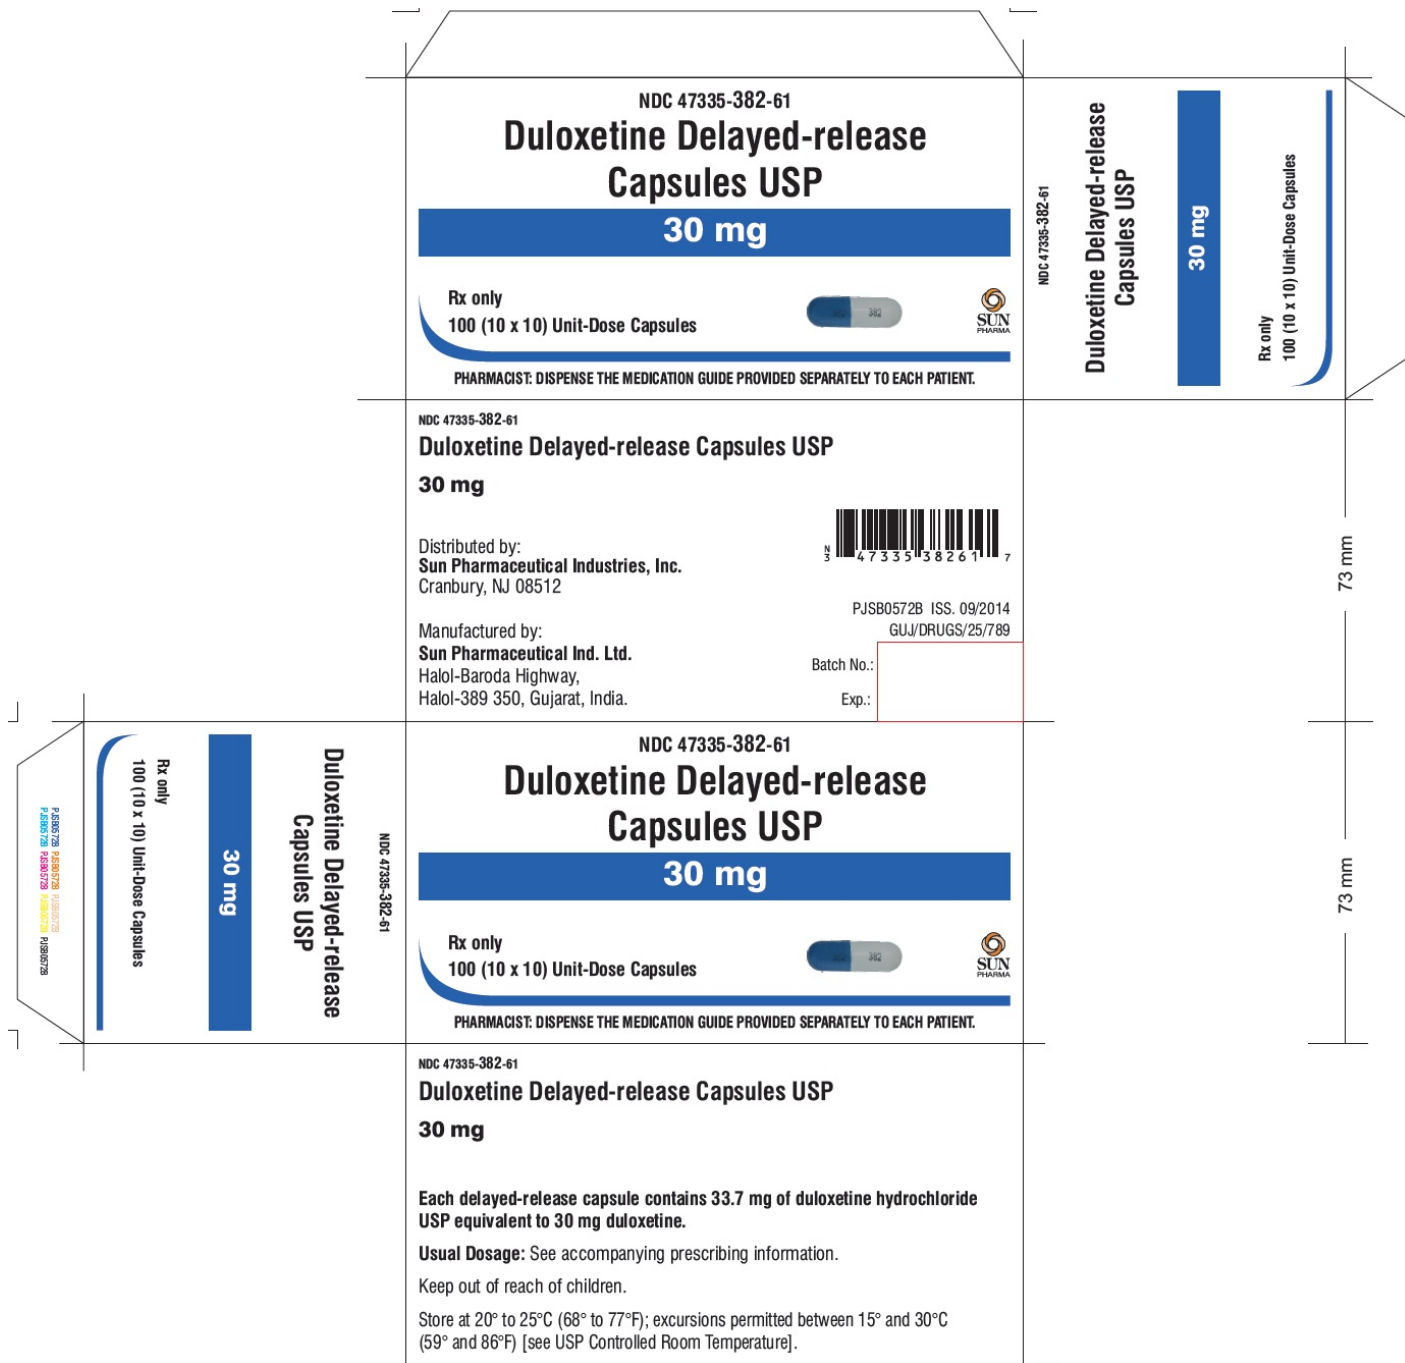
NDC 47335-382-61
Duloxetine Delayed-release Capsules USP
30 mg
Rx only
100 (10 x 10) Unit-Dose Capsules
382
SUN PHARMA
PHARMACIST: DISPENSE THE MEDICATION GUIDE PROVIDED SEPARATELY TO EACH PATIENT.

NDC 47335-382-61
Duloxetine Delayed-release Capsules USP
30 mg
Rx only
100 (10 x 10) Unit-Dose Capsules

NDC 47335-382-61
Duloxetine Delayed-release Capsules USP
30 mg

Distributed by:
Sun Pharmaceutical Industries, Inc.
Cranbury, NJ 08512

N 3 47335 38261 7

PJSB0572B ISS. 09/2014
GUJ/DRUGS/25/789

Manufactured by:
Sun Pharmaceutical Ind. Ltd.
Halol-Baroda Highway,
Halol-389 350, Gujarat, India.

Batch No.:
Exp.:

73 mm

NDC 47335-382-61
Duloxetine Delayed-release Capsules USP
30 mg
Rx only
100 (10 x 10) Unit-Dose Capsules

PJSB0572B PJSB0572B PJSB0572B PJSB0572B PJSB0572B PJSB0572B PJSB0572B

NDC 47335-382-61
Duloxetine Delayed-release Capsules USP
30 mg
Rx only
100 (10 x 10) Unit-Dose Capsules
382
SUN PHARMA
PHARMACIST: DISPENSE THE MEDICATION GUIDE PROVIDED SEPARATELY TO EACH PATIENT.

73 mm

NDC 47335-382-61
Duloxetine Delayed-release Capsules USP
30 mg

Each delayed-release capsule contains 33.7 mg of duloxetine hydrochloride USP equivalent to 30 mg duloxetine.

Usual Dosage: See accompanying prescribing information.

Keep out of reach of children.

Store at 20° to 25°C (68° to 77°F); excursions permitted between 15° and 30°C (59° and 86°F) [see USP Controlled Room Temperature].